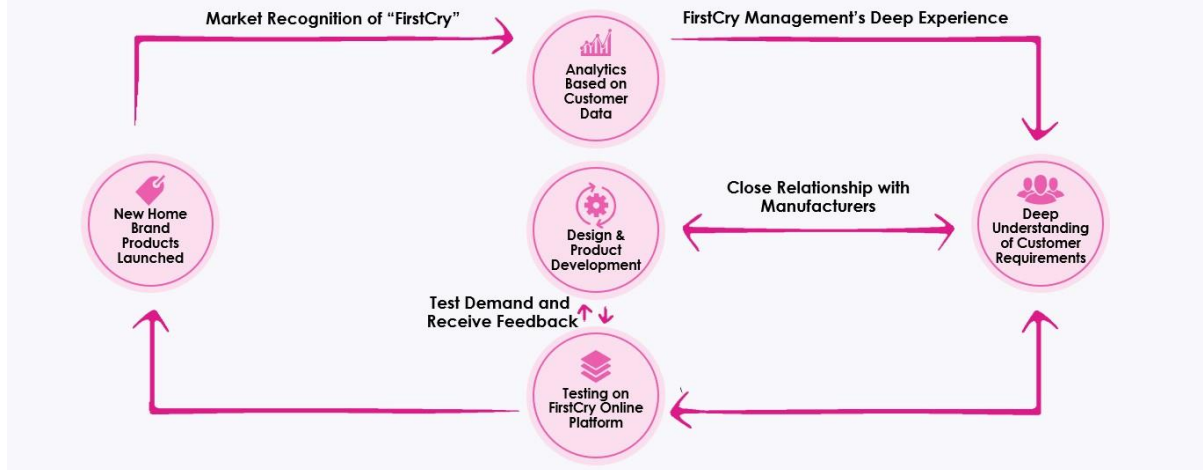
Market Recognition of “FirstCry”

FirstCry Management’s Deep Experience

Analytics Based on Customer Data

New Home Brand Products Launched

Design & Product Development

Close Relationship with Manufacturers

Deep Understanding of Customer Requirements

Test Demand and Receive Feedback

Testing on FirstCry Online Platform